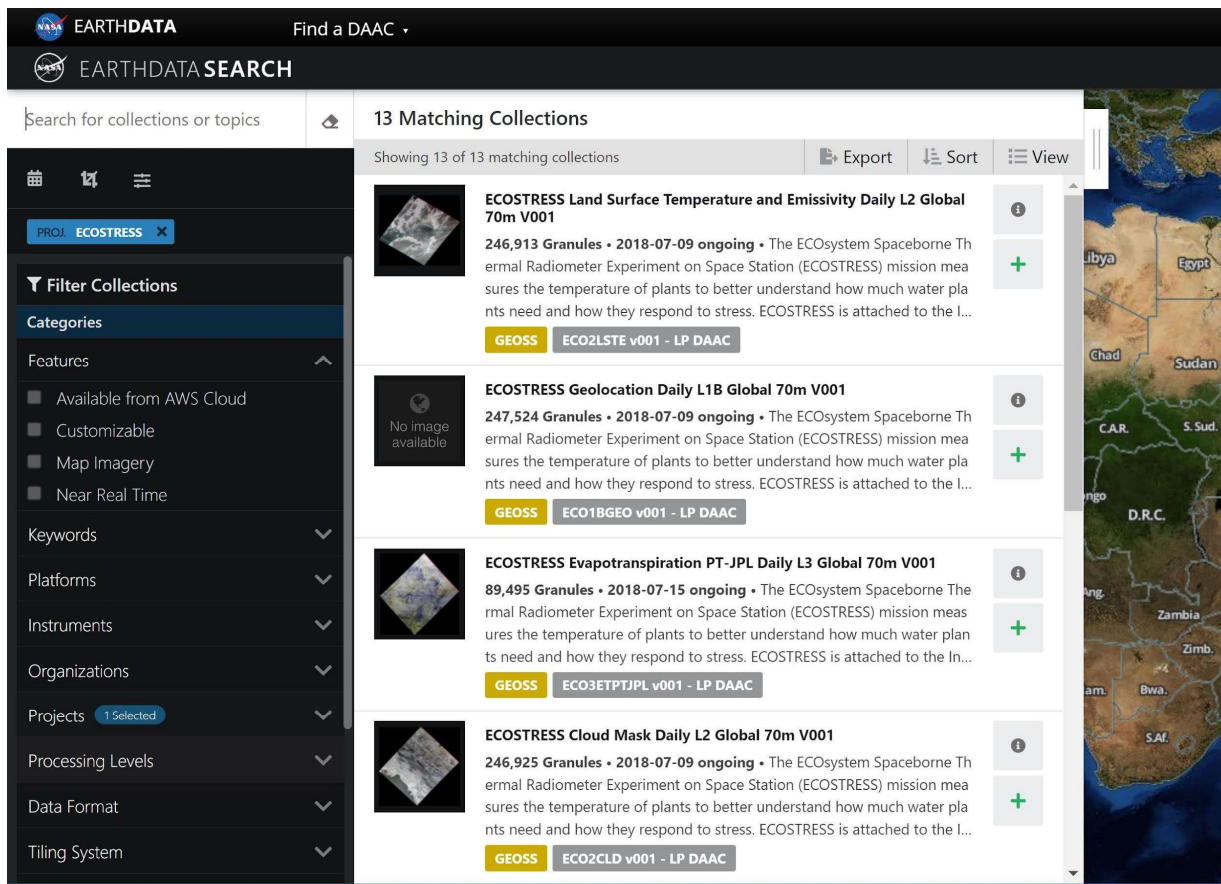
EARTHDATA Find a DAAC ▾

EARTHDATA SEARCH

Search for collections or topics

PROJ. ECOSTRESS ✕

Filter Collections

Categories

Features

Available from AWS Cloud

Customizable

Map Imagery

Near Real Time

Keywords

Platforms

Instruments

Organizations

Projects 1 Selected

Processing Levels

Data Format

Tiling System

13 Matching Collections

Showing 13 of 13 matching collections

Export

Sort

View

ECOSTRESS Land Surface Temperature and Emissivity Daily L2 Global 70m V001

246,913 Granules • 2018-07-09 ongoing • The ECOsystem Spaceborne Thermal Radiometer Experiment on Space Station (ECOSTRESS) mission measures the temperature of plants to better understand how much water plants need and how they respond to stress. ECOSTRESS is attached to the I...

GEOSS ECO2LSTE v001 - LP DAAC

ECOSTRESS Geolocation Daily L1B Global 70m V001

No image available

247,524 Granules • 2018-07-09 ongoing • The ECOsystem Spaceborne Thermal Radiometer Experiment on Space Station (ECOSTRESS) mission measures the temperature of plants to better understand how much water plants need and how they respond to stress. ECOSTRESS is attached to the I...

GEOSS ECO1BGEO v001 - LP DAAC

ECOSTRESS Evapotranspiration PT-JPL Daily L3 Global 70m V001

89,495 Granules • 2018-07-15 ongoing • The ECOsystem Spaceborne Thermal Radiometer Experiment on Space Station (ECOSTRESS) mission measures the temperature of plants to better understand how much water plants need and how they respond to stress. ECOSTRESS is attached to the In...

GEOSS ECO3ETPTJPL v001 - LP DAAC

ECOSTRESS Cloud Mask Daily L2 Global 70m V001

246,925 Granules • 2018-07-09 ongoing • The ECOsystem Spaceborne Thermal Radiometer Experiment on Space Station (ECOSTRESS) mission measures the temperature of plants to better understand how much water plants need and how they respond to stress. ECOSTRESS is attached to the I...

GEOSS ECO2CLD v001 - LP DAAC

Libya Egypt Chad Sudan C.A.R. S. Sud. ngo D.R.C. Ang. Zambia Zimb. am. Bwa. S.Af.